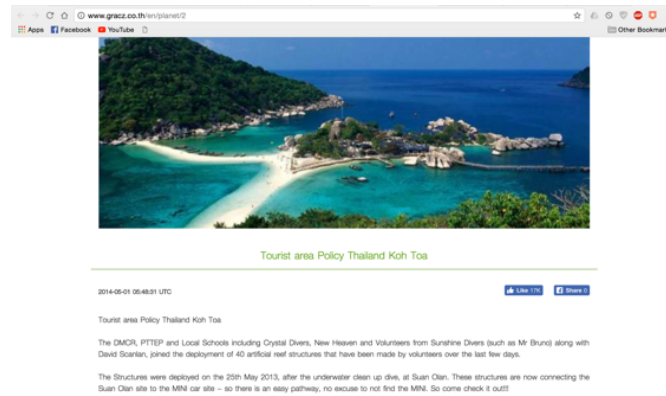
www.gracz.co.th/en/planet/2

Apps Facebook YouTube

Other Bookmarks

Tourist area Policy Thailand Koh Toa

2014-05-01 05:48:31 UTC

Like 17K

Share 0

Tourist area Policy Thailand Koh Toa

The DMCR, PTTEP and Local Schools including Crystal Divers, New Heaven and Volunteers from Sunshine Divers (such as Mr Bruno) along with David Scanlan, joined the deployment of 40 artificial reef structures that have been made by volunteers over the last few days.

The Structures were deployed on the 25th May 2013, after the underwater clean up dive, at Suan Olan. These structures are now connecting the Suan Olan site to the MINI car site – so there is an easy pathway, no excuse to not find the MINI. So come check it out!!!